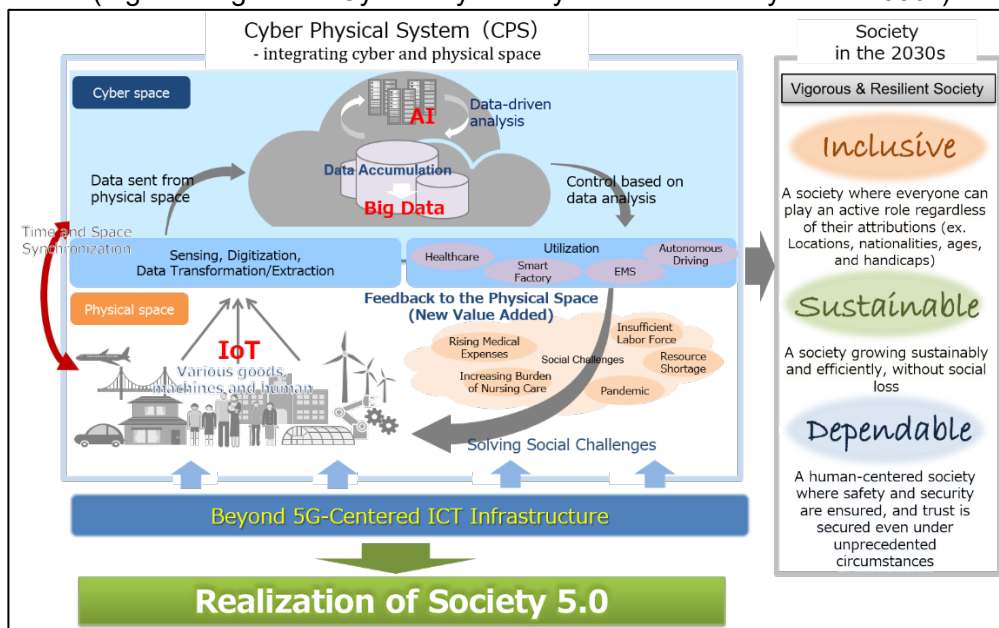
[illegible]

Cyber Physical System (CPS)
- integrating cyber and physical space

Cyber space

AI

Data-driven analysis

Data Accumulation

Big Data

Data sent from physical space

Control based on data analysis

Time and Space Synchronization

Sensing, Digitization, Data Transformation/Extraction

Utilization

Healthcare

Smart Factory

EMS

Autonomous Driving

Physical space

Feedback to the Physical Space
(New Value Added)

IoT

Various goods, machines and human

Rising Medical Expenses

Social Challenges

Insufficient Labor Force

Increasing Burden of Nursing Care

Resource Shortage

Pandemic

Solving Social Challenges

Beyond 5G-Centered ICT Infrastructure

Realization of Society 5.0

Society in the 2030s

Vigorous & Resilient Society

Inclusive

A society where everyone can play an active role regardless of their attributions (ex. Locations, nationalities, ages, and handicaps)

Sustainable

A society growing sustainably and efficiently, without social loss

Dependable

A human-centered society where safety and security are ensured, and trust is secured even under unprecedented circumstances